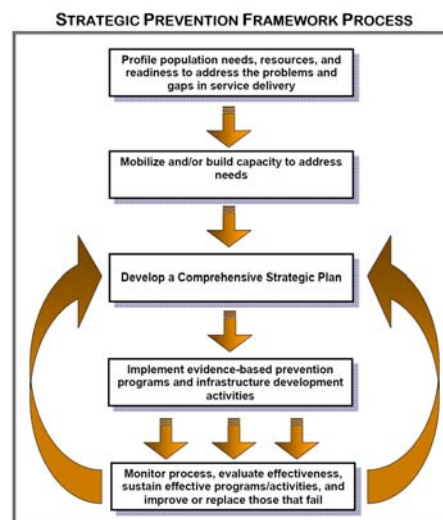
STRATEGIC PREVENTION FRAMEWORK PROCESS

Profile population needs, resources, and readiness to address the problems and gaps in service delivery

Mobilize and/or build capacity to address needs

Develop a Comprehensive Strategic Plan

Implement evidence-based prevention programs and infrastructure development activities

Monitor process, evaluate effectiveness, sustain effective programs/activities, and improve or replace those that fail